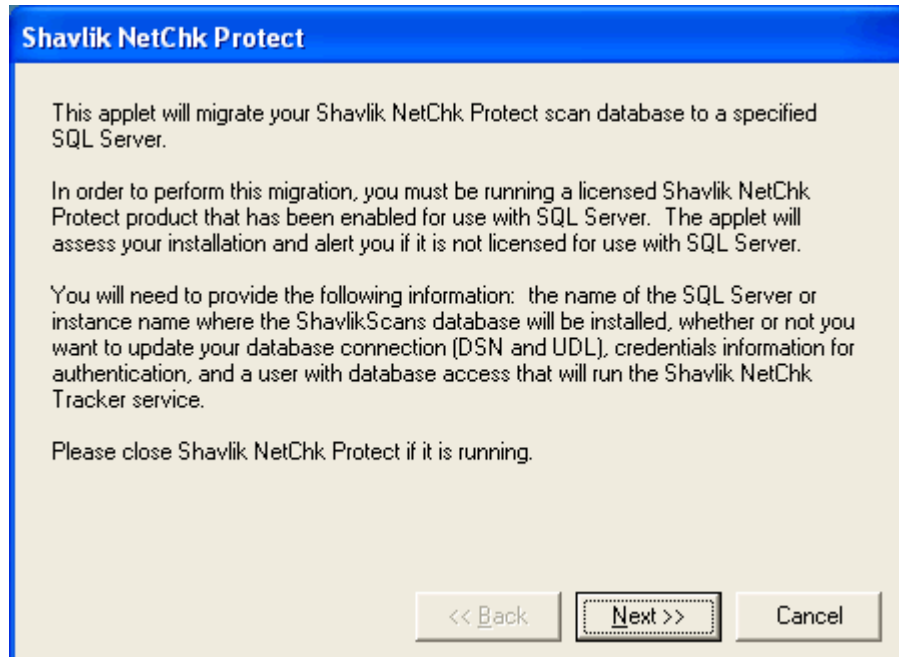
Shavlik NetChk Protect

This applet will migrate your Shavlik NetChk Protect scan database to a specified SQL Server.

In order to perform this migration, you must be running a licensed Shavlik NetChk Protect product that has been enabled for use with SQL Server. The applet will assess your installation and alert you if it is not licensed for use with SQL Server.

You will need to provide the following information: the name of the SQL Server or instance name where the ShavlikScans database will be installed, whether or not you want to update your database connection (DSN and UDL), credentials information for authentication, and a user with database access that will run the Shavlik NetChk Tracker service.

Please close Shavlik NetChk Protect if it is running.

<< Back
Next >>
Cancel